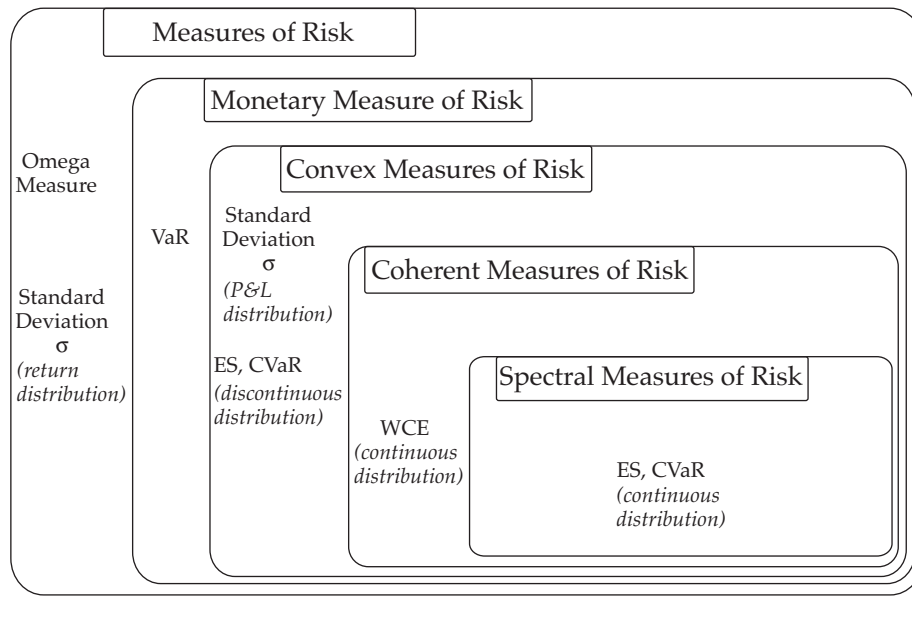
Measures of Risk

Monetary Measure of Risk

Omega Measure

Standard Deviation
σ
*(return distribution)*

VaR

Convex Measures of Risk

Standard Deviation
σ
*(P&L distribution)*

ES, CVaR
*(discontinuous distribution)*

Coherent Measures of Risk

WCE
*(continuous distribution)*

Spectral Measures of Risk

ES, CVaR
*(continuous distribution)*